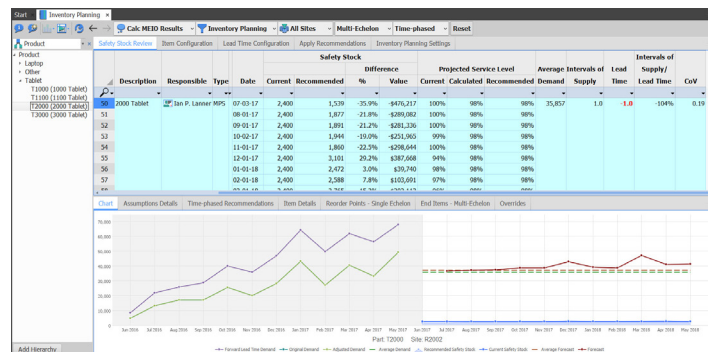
Start | Inventory Planning ×

Calc MEIO Results | Inventory Planning | All Sites | Multi-Echelon | Time-phased | Reset

Product

Product
Laptop
Other
Tablet
T1000 (1000 Tablet)
T1100 (1100 Tablet)
T2000 (2000 Tablet)
T3000 (3000 Tablet)

Add Hierarchy

Safety Stock Review | Item Configuration | Lead Time Configuration | Apply Recommendations | Inventory Planning Settings

| | Description | Responsible | Type | Date | Safety Stock Current | Recommended | Difference % | Difference Value | Projected Service Level Current | Calculated | Recommended | Average Demand | Intervals of Supply | Lead Time | Intervals of Supply / Lead Time | CoV |
|---|---|---|---|---|---|---|---|---|---|---|---|---|---|---|---|---|
| 50 | 2000 Tablet | Ian P. Lanner | MPS | 07-03-17 | 2,400 | 1,539 | -35.9% | -$476,217 | 100% | 98% | 98% | 35,857 | 1.0 | -1.0 | -104% | 0.19 |
| 51 | | | | 08-01-17 | 2,400 | 1,877 | -21.8% | -$289,082 | 100% | 98% | 98% | | | | | |
| 52 | | | | 09-01-17 | 2,400 | 1,891 | -21.2% | -$281,336 | 100% | 98% | 98% | | | | | |
| 53 | | | | 10-02-17 | 2,400 | 1,944 | -19.0% | -$251,965 | 99% | 98% | 98% | | | | | |
| 54 | | | | 11-01-17 | 2,400 | 1,860 | -22.5% | -$298,644 | 100% | 98% | 98% | | | | | |
| 55 | | | | 12-01-17 | 2,400 | 3,101 | 29.2% | $387,668 | 94% | 98% | 98% | | | | | |
| 56 | | | | 01-01-18 | 2,400 | 2,472 | 3.0% | $39,740 | 98% | 98% | 98% | | | | | |
| 57 | | | | 02-01-18 | 2,400 | 2,588 | 7.8% | $103,691 | 97% | 98% | 98% | | | | | |

Chart | Assumptions Details | Time-phased Recommendations | Item Details | Reorder Points - Single Echelon | End Items - Multi-Echelon | Overrides

70,000
60,000
50,000
40,000
30,000
20,000
10,000
0

Jun 2016 Jul 2016 Aug 2016 Sep 2016 Oct 2016 Nov 2016 Dec 2016 Jan 2017 Feb 2017 Mar 2017 Apr 2017 May 2017 Jun 2017 Jul 2017 Aug 2017 Sep 2017 Oct 2017 Nov 2017 Dec 2017 Jan 2018 Feb 2018 Mar 2018 Apr 2018 May 2018

Part: T2000 Site: R2002

Forward Lead Time Demand — Original Demand — Adjusted Demand — Average Demand — Recommended Safety Stock — Current Safety Stock — Average Forecast — Forecast